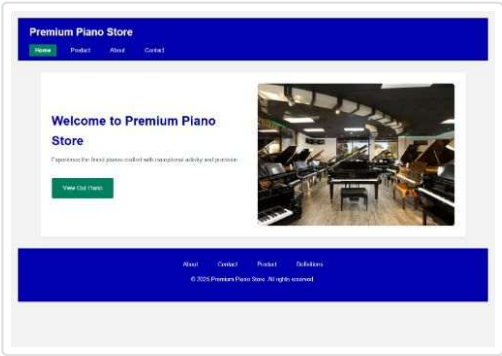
Premium Piano Store

Home Product About Contact

Welcome to Premium Piano Store

Experience the finest pianos crafted with exceptional artistry and precision.

View Our Pianos

About Contact Product Solutions

© 2025 Premium Piano Store. All rights reserved.